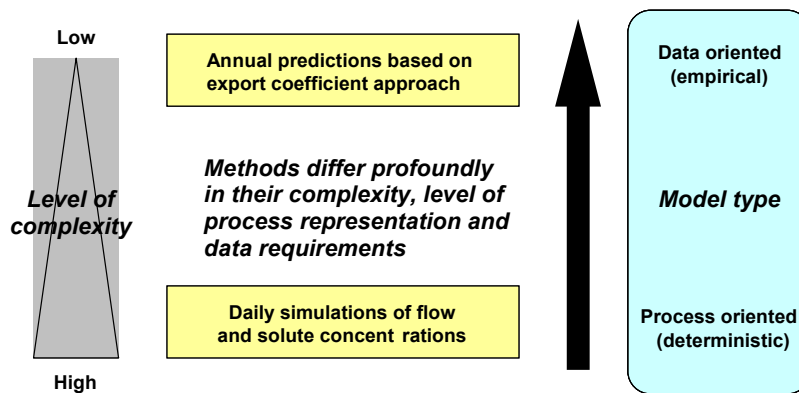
Low

Level of complexity

High

Annual predictions based on export coefficient approach

Methods differ profoundly in their complexity, level of process representation and data requirements

Daily simulations of flow and solute concent rations

Data oriented (empirical)

Model type

Process oriented (deterministic)